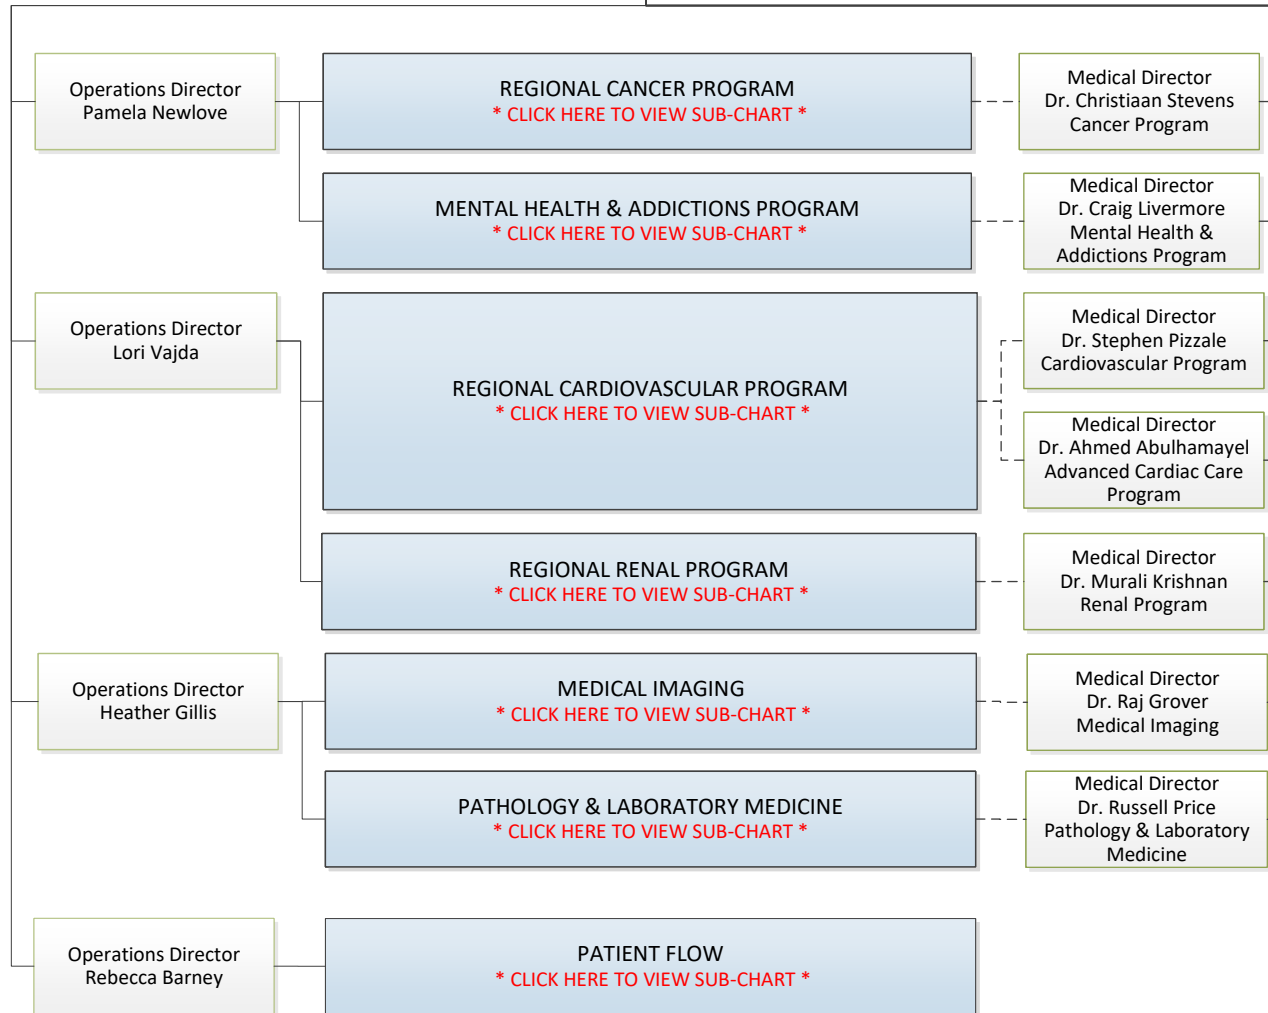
Operations Director
Pamela Newlove

REGIONAL CANCER PROGRAM
* CLICK HERE TO VIEW SUB-CHART *

Medical Director
Dr. Christiaan Stevens
Cancer Program

MENTAL HEALTH & ADDICTIONS PROGRAM
* CLICK HERE TO VIEW SUB-CHART *

Medical Director
Dr. Craig Livermore
Mental Health & Addictions Program

Operations Director
Lori Vajda

REGIONAL CARDIOVASCULAR PROGRAM
* CLICK HERE TO VIEW SUB-CHART *

Medical Director
Dr. Stephen Pizzale
Cardiovascular Program

Medical Director
Dr. Ahmed Abulhamayel
Advanced Cardiac Care Program

REGIONAL RENAL PROGRAM
* CLICK HERE TO VIEW SUB-CHART *

Medical Director
Dr. Murali Krishnan
Renal Program

Operations Director
Heather Gillis

MEDICAL IMAGING
* CLICK HERE TO VIEW SUB-CHART *

Medical Director
Dr. Raj Grover
Medical Imaging

PATHOLOGY & LABORATORY MEDICINE
* CLICK HERE TO VIEW SUB-CHART *

Medical Director
Dr. Russell Price
Pathology & Laboratory Medicine

Operations Director
Rebecca Barney

PATIENT FLOW
* CLICK HERE TO VIEW SUB-CHART *